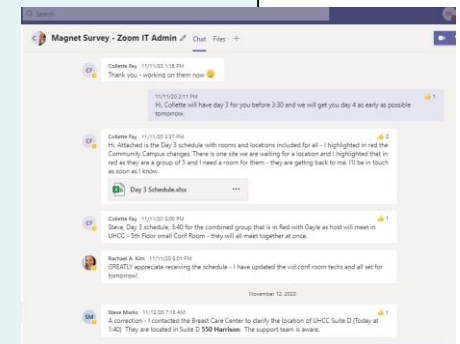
Search

Magnet Survey - Zoom IT Admin Chat Files +

CF Collette Fay 11/11/20 1:16 PM
Thank you - working on them now 😀

11/11/20 2:11 PM
Hi, Collette will have day 3 for you before 3:30 and we will get you day 4 as early as possible tomorrow.
1

CF Collette Fay 11/11/20 3:37 PM
Hi, Attached is the Day 3 schedule with rooms and locations included for all - I highlighted in red the Community Campus changes. There is one site we are waiting for a location and I highlighted that in red as they are a group of 3 and I need a room for them - they are getting back to me. I'll be in touch as soon as I know.
2

Day 3 Schedule.xlsx

CF Collette Fay 11/11/20 5:00 PM
Steve, Day 3 schedule, 3:40 for the combined group that is in Red with Gayle as host will meet in UHCC - 5th Floor small Conf Room - they will all meet together at once.
1

Rachael A. Kim 11/11/20 5:01 PM
GREATLY appreciate receiving the schedule - I have updated the vid conf room techs and all set for tomorrow!

November 12, 2020

SM Steve Marks 11/12/20 7:15 AM
A correction - I contacted the Breast Care Center to clarify the location of UHCC Suite D (Today at 1:40). They are located in Suite D 550 Harrison. The support team is aware.
1